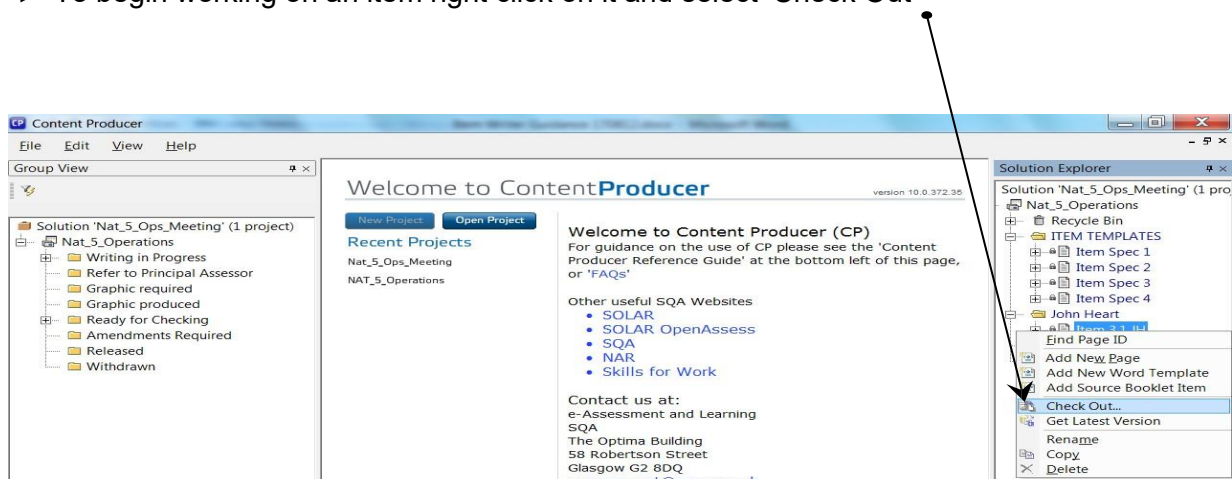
➢ To begin working on an item right click on it and select 'Check Out'

Content Producer

File Edit View Help

Group View

Solution 'Nat_5_Ops_Meeting' (1 project)
Nat_5_Operations
Writing in Progress
Refer to Principal Assessor
Graphic required
Graphic produced
Ready for Checking
Amendments Required
Released
Withdrawn

Welcome to ContentProducer

version 10.0.372.35

New Project Open Project

Recent Projects
Nat_5_Ops_Meeting
NAT_5_Operations

Welcome to Content Producer (CP)
For guidance on the use of CP please see the 'Content Producer Reference Guide' at the bottom left of this page, or 'FAQs'

Other useful SQA Websites
• SOLAR
• SOLAR OpenAssess
• SQA
• NAR
• Skills for Work

Contact us at:
e-Assessment and Learning
SQA
The Optima Building
58 Robertson Street
Glasgow G2 8DQ

Solution Explorer

Solution 'Nat_5_Ops_Meeting' (1 pro
Nat_5_Operations
Recycle Bin
ITEM TEMPLATES
Item Spec 1
Item Spec 2
Item Spec 3
Item Spec 4
John Heart
Item 3.1 JH

Find Page ID
Add New Page
Add New Word Template
Add Source Booklet Item
Check Out...
Get Latest Version
Rename
Copy
Delete